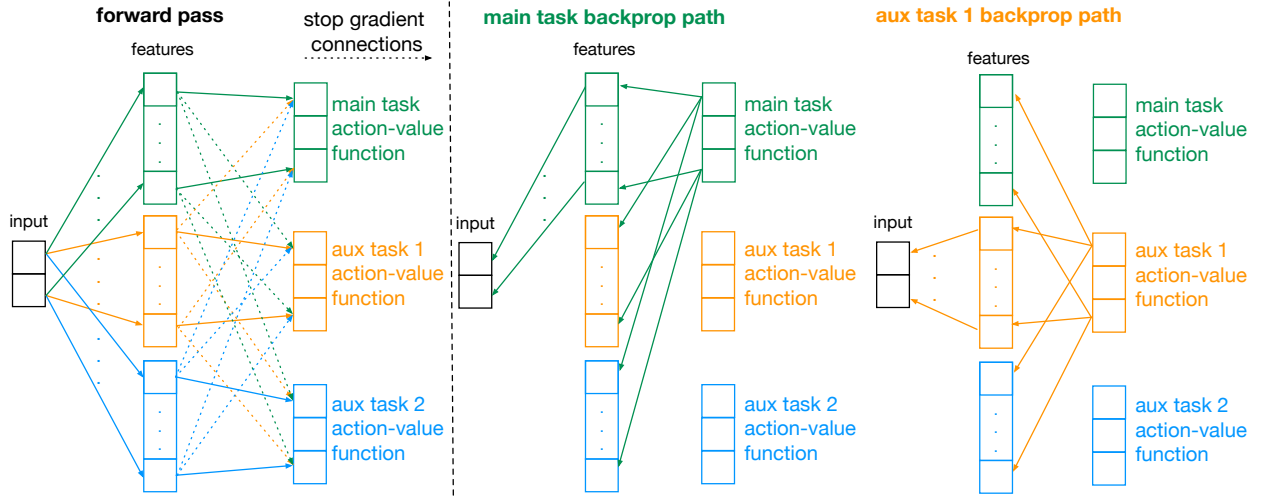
forward pass

stop gradient connections

features

input

main task action-value function

aux task 1 action-value function

aux task 2 action-value function

main task backprop path

features

input

main task action-value function

aux task 1 action-value function

aux task 2 action-value function

aux task 1 backprop path

features

input

main task action-value function

aux task 1 action-value function

aux task 2 action-value function